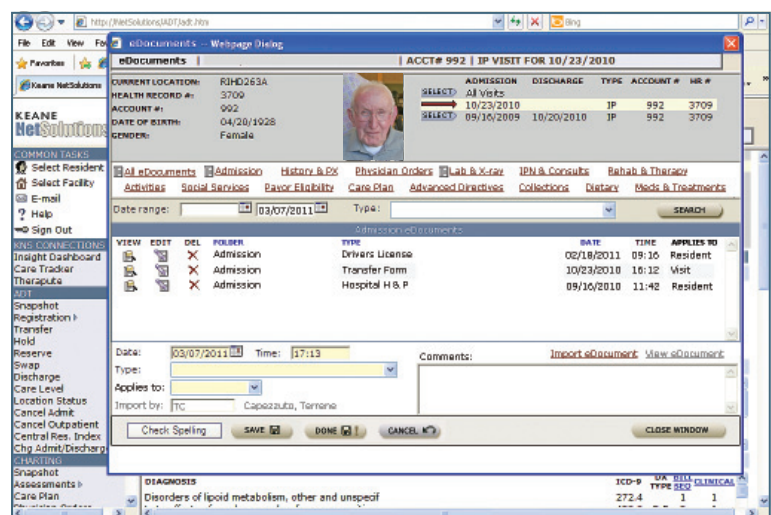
http://NetSolutions/ADT/adt.htm

Bing

File Edit View Fa

Favorites

Keane NetSolutions

KEANE NetSolutions

COMMON TASKS
Select Resident
Select Facility
E-mail
Help
Sign Out

KNS CONNECTIONS
Insight Dashboard
Care Tracker
Therapute

ADT
Snapshot
Registration
Transfer
Hold
Reserve
Swap
Discharge
Care Level
Location Status
Cancel Admit
Cancel Outpatient
Central Res. Index
Chg Admit/Discharg

CHARTING
Snapshot
Assessments
Care Plan

eDocuments -- Webpage Dialog

eDocuments | ACCT# 992 | IP VISIT FOR 10/23/2010

CURRENT LOCATION: RIHD263A
HEALTH RECORD #: 3709
ACCOUNT #: 992
DATE OF BIRTH: 04/20/1928
GENDER: Female

| | ADMISSION | DISCHARGE | TYPE | ACCOUNT # | HR # |
|---|---|---|---|---|---|
| SELECT | All Visits | | | | |
| | 10/23/2010 | | IP | 992 | 3709 |
| SELECT | 09/16/2009 | 10/20/2010 | IP | 992 | 3709 |

All eDocuments Admission History & PX Physician Orders Lab & X-ray IPN & Consults Rehab & Therapy
Activities Social Services Payor Eligibility Care Plan Advanced Directives Collections Dietary Meds & Treatments

Date range: 03/07/2011 Type: SEARCH

Admission eDocuments

| VIEW | EDIT | DEL | FOLDER | TYPE | DATE | TIME | APPLIES TO |
|---|---|---|---|---|---|---|---|
| | | X | Admission | Drivers License | 02/18/2011 | 09:16 | Resident |
| | | X | Admission | Transfer Form | 10/23/2010 | 16:12 | Visit |
| | | X | Admission | Hospital H & P | 09/16/2010 | 11:42 | Resident |

Date: 03/07/2011 Time: 17:13
Type:
Applies to:
Import by: TC Capezzuto, Terrene

Comments: Import eDocument View eDocument

Check Spelling SAVE DONE CANCEL CLOSE WINDOW

DIAGNOSIS ICD-9 DX TYPE BILL SEQ CLINICAL
Disorders of lipoid metabolism, other and unspecif 272.4 1 1